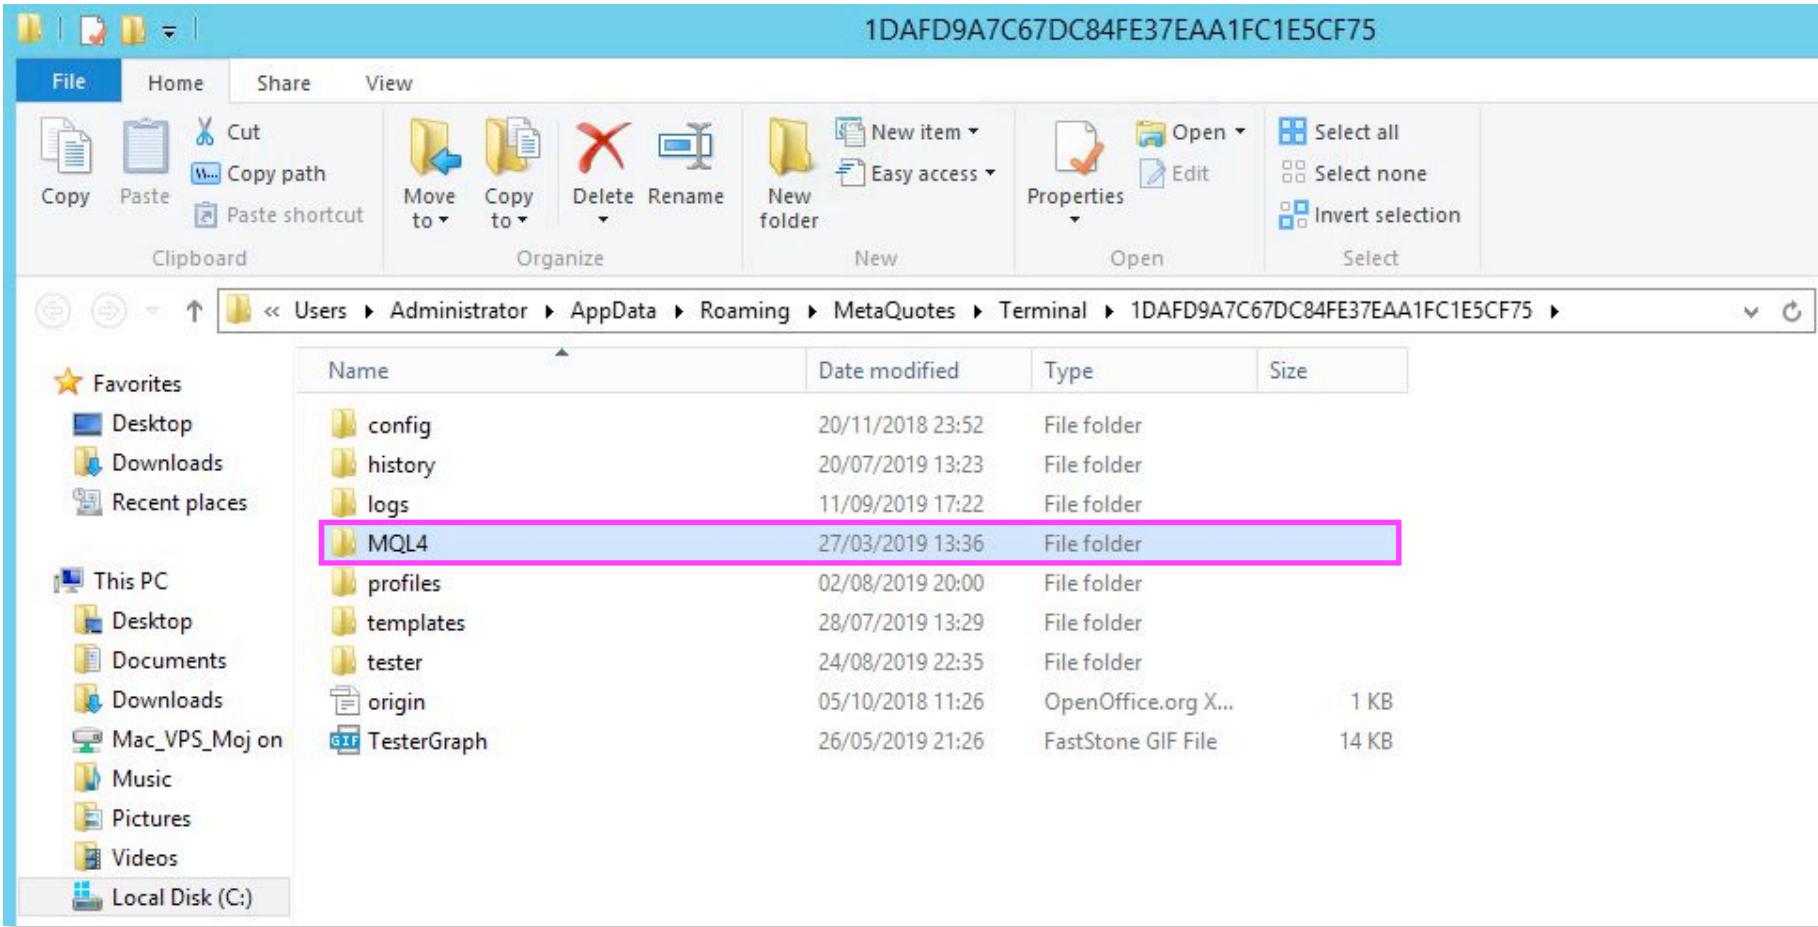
1DAFD9A7C67DC84FE37EAA1FC1E5CF75

File Home Share View

Copy Paste Cut Copy path Paste shortcut
Clipboard

Move to Copy to Delete Rename
Organize

New folder New item Easy access
New

Properties Open Edit
Open

Select all Select none Invert selection
Select

« Users ▸ Administrator ▸ AppData ▸ Roaming ▸ MetaQuotes ▸ Terminal ▸ 1DAFD9A7C67DC84FE37EAA1FC1E5CF75 ▸

Favorites
Desktop
Downloads
Recent places

This PC
Desktop
Documents
Downloads
Mac_VPS_Moj on
Music
Pictures
Videos
Local Disk (C:)

| Name | Date modified | Type | Size |
|---|---|---|---|
| config | 20/11/2018 23:52 | File folder | |
| history | 20/07/2019 13:23 | File folder | |
| logs | 11/09/2019 17:22 | File folder | |
| MQL4 | 27/03/2019 13:36 | File folder | |
| profiles | 02/08/2019 20:00 | File folder | |
| templates | 28/07/2019 13:29 | File folder | |
| tester | 24/08/2019 22:35 | File folder | |
| origin | 05/10/2018 11:26 | OpenOffice.org X... | 1 KB |
| TesterGraph | 26/05/2019 21:26 | FastStone GIF File | 14 KB |